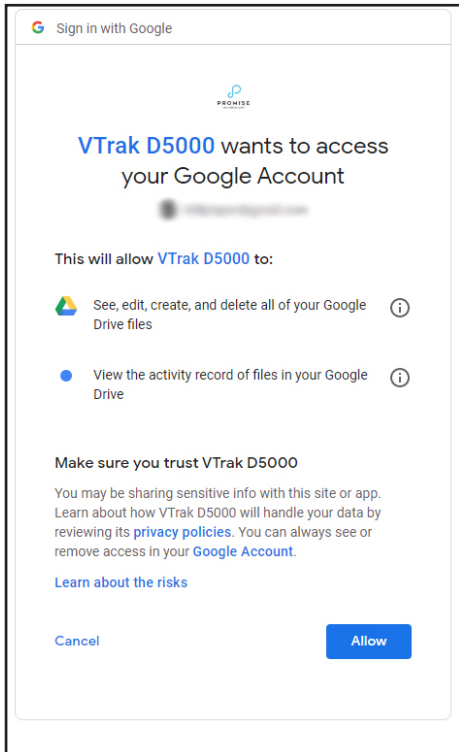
Sign in with Google

PROMISE

VTrak D5000 wants to access your Google Account

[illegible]

This will allow VTrak D5000 to:

See, edit, create, and delete all of your Google Drive files

View the activity record of files in your Google Drive

Make sure you trust VTrak D5000

You may be sharing sensitive info with this site or app. Learn about how VTrak D5000 will handle your data by reviewing its privacy policies. You can always see or remove access in your Google Account.

Learn about the risks

Cancel

Allow